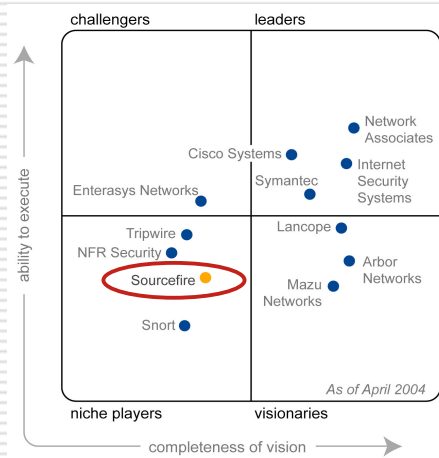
challengers

leaders

ability to execute

Network Associates

Cisco Systems

Internet Security Systems

Symantec

Enterasys Networks

Tripwire

Lancope

NFR Security

Arbor Networks

Sourcefire

Mazu Networks

Snort

As of April 2004

niche players

visionaries

completeness of vision